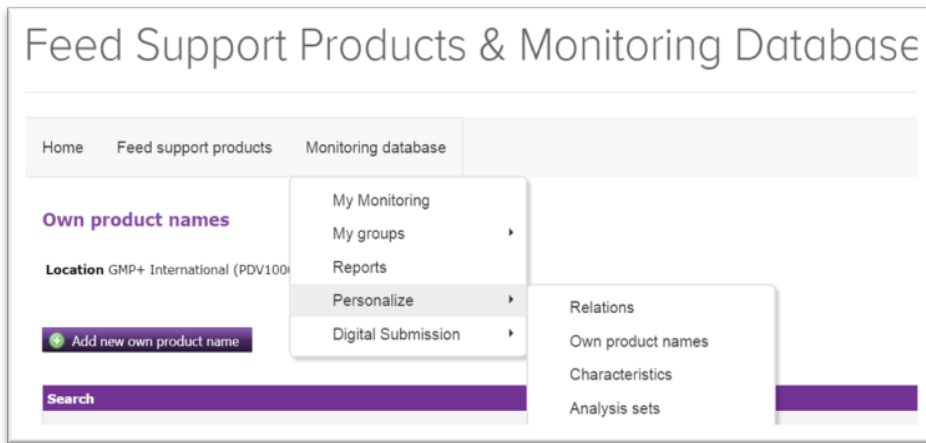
Feed Support Products & Monitoring Database

Home Feed support products Monitoring database

My Monitoring
My groups
Reports
Personalize
Digital Submission

Relations
Own product names
Characteristics
Analysis sets

Own product names

Location GMP+ International (PDV100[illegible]

Add new own product name

Search